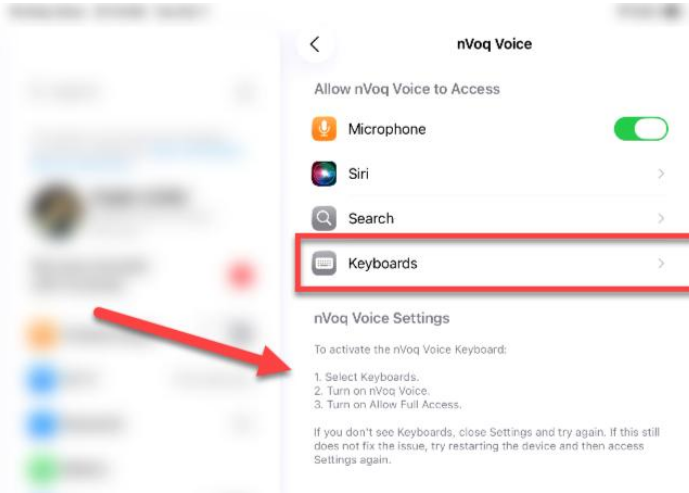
nVoq Voice

Allow nVoq Voice to Access

Microphone

Siri

Search

Keyboards

nVoq Voice Settings

To activate the nVoq Voice Keyboard:

1. Select Keyboards.
2. Turn on nVoq Voice.
3. Turn on Allow Full Access.

If you don't see Keyboards, close Settings and try again. If this still does not fix the issue, try restarting the device and then access Settings again.